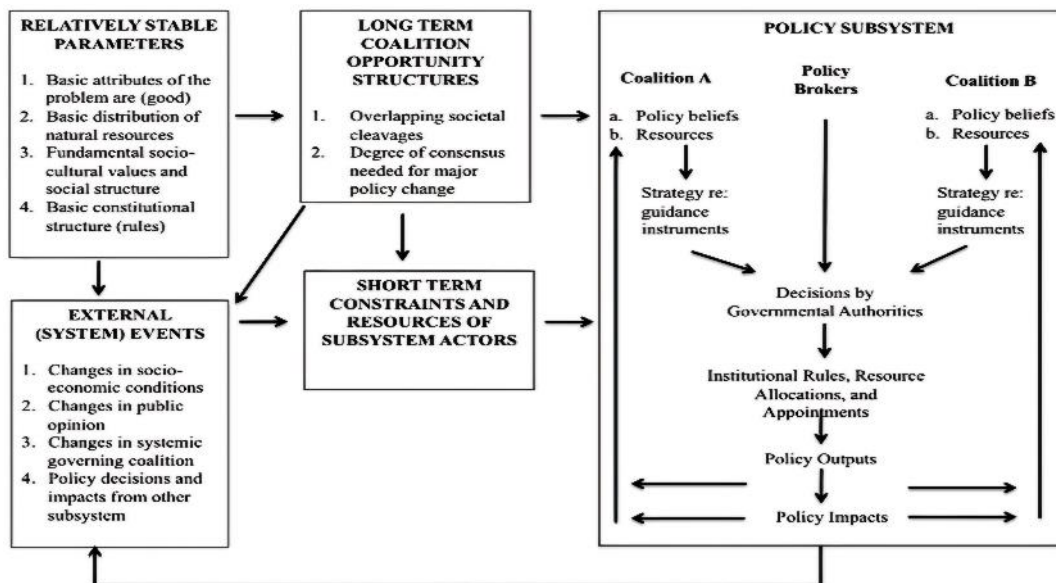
RELATIVELY STABLE PARAMETERS

1. Basic attributes of the problem are (good)
2. Basic distribution of natural resources
3. Fundamental socio-cultural values and social structure
4. Basic constitutional structure (rules)

LONG TERM COALITION OPPORTUNITY STRUCTURES

1. Overlapping societal cleavages
2. Degree of consensus needed for major policy change

EXTERNAL (SYSTEM) EVENTS

1. Changes in socio-economic conditions
2. Changes in public opinion
3. Changes in systemic governing coalition
4. Policy decisions and impacts from other subsystem

SHORT TERM CONSTRAINTS AND RESOURCES OF SUBSYSTEM ACTORS

POLICY SUBSYSTEM

Coalition A
a. Policy beliefs
b. Resources

Strategy re: guidance instruments

Policy Brokers

Coalition B
a. Policy beliefs
b. Resources

Strategy re: guidance instruments

Decisions by Governmental Authorities

Institutional Rules, Resource Allocations, and Appointments

Policy Outputs

Policy Impacts